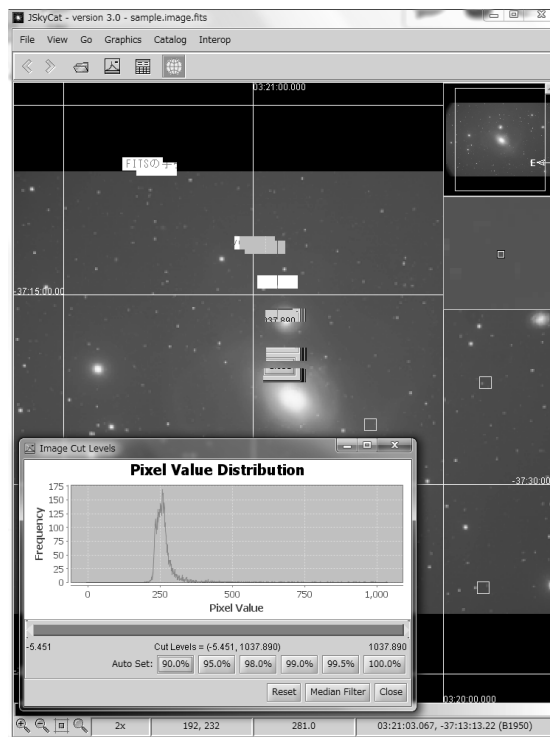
JSkyCat - version 3.0 - sample.image.fits

File View Go Graphics Catalog Interop

03:21:00.000

FITSの

-37:15:00.00

037.890

E

-37:30:00

Image Cut Levels

Pixel Value Distribution

Frequency

175
150
125
100
75
50
25
0

0 250 500 750 1,000

Pixel Value

-5.451 Cut Levels = (-5.451, 1037.890) 1037.890

Auto Set: 90.0% 95.0% 98.0% 99.0% 99.5% 100.0%

Reset Median Filter Close

03:20:00.000

2x 192, 232 281.0 03:21:03.067, -37:13:13.22 (B1950)